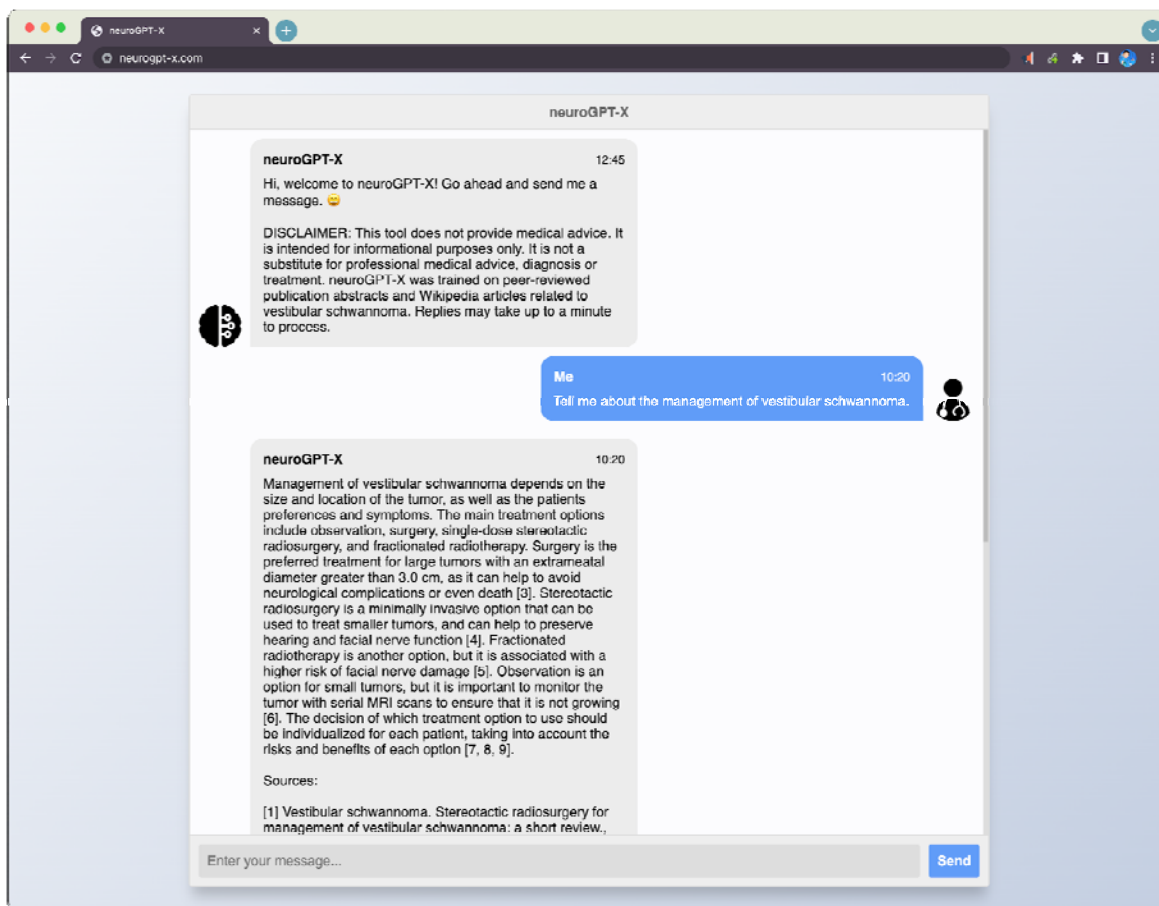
neuroGPT-X

neurogpt-x.com

neuroGPT-X

neuroGPT-X 12:45

Hi, welcome to neuroGPT-X! Go ahead and send me a message. 😄

DISCLAIMER: This tool does not provide medical advice. It is intended for informational purposes only. It is not a substitute for professional medical advice, diagnosis or treatment. neuroGPT-X was trained on peer-reviewed publication abstracts and Wikipedia articles related to vestibular schwannoma. Replies may take up to a minute to process.

Me 10:20

Tell me about the management of vestibular schwannoma.

neuroGPT-X 10:20

Management of vestibular schwannoma depends on the size and location of the tumor, as well as the patients preferences and symptoms. The main treatment options include observation, surgery, single-dose stereotactic radiosurgery, and fractionated radiotherapy. Surgery is the preferred treatment for large tumors with an extrameatal diameter greater than 3.0 cm, as it can help to avoid neurological complications or even death [3]. Stereotactic radiosurgery is a minimally invasive option that can be used to treat smaller tumors, and can help to preserve hearing and facial nerve function [4]. Fractionated radiotherapy is another option, but it is associated with a higher risk of facial nerve damage [5]. Observation is an option for small tumors, but it is important to monitor the tumor with serial MRI scans to ensure that it is not growing [6]. The decision of which treatment option to use should be individualized for each patient, taking into account the risks and benefits of each option [7, 8, 9].

Sources:

[1] Vestibular schwannoma. Stereotactic radiosurgery for management of vestibular schwannoma: a short review.,

Enter your message...

Send